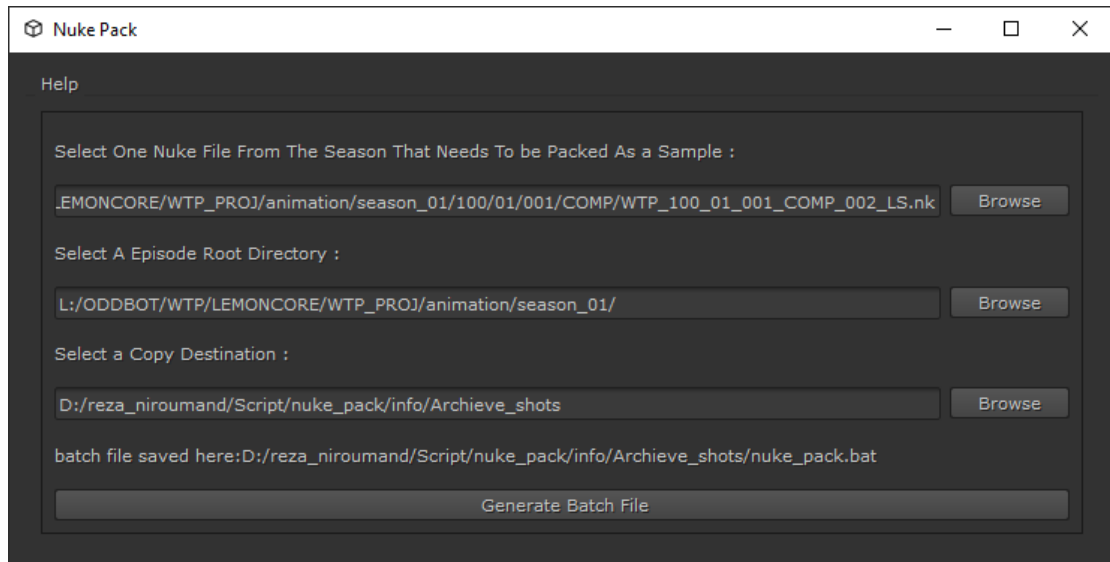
Nuke Pack

Help

Select One Nuke File From The Season That Needs To be Packed As a Sample :

.EMONCORE/WTP_PROJ/animation/season_01/100/01/001/COMP/WTP_100_01_001_COMP_002_LS.nk

Browse

Select A Episode Root Directory :

L:/ODDBOT/WTP/LEMONCORE/WTP_PROJ/animation/season_01/

Browse

Select a Copy Destination :

D:/reza_niroumand/Script/nuke_pack/info/Archieve_shots

Browse

batch file saved here:D:/reza_niroumand/Script/nuke_pack/info/Archieve_shots/nuke_pack.bat

Generate Batch File